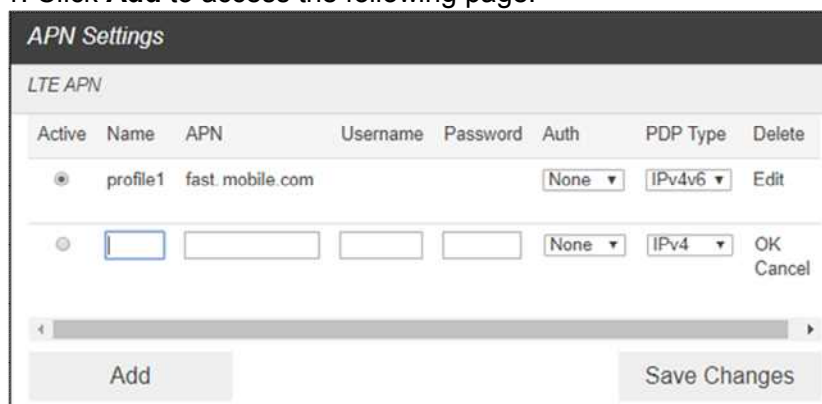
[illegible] Click Add to access the following page.

APN Settings

LTE APN

| Active | Name | APN | Username | Password | Auth | PDP Type | Delete |
|---|---|---|---|---|---|---|---|
| | profile1 | fast. mobile.com | | | None | IPv4v6 | Edit |
| | | | | | None | IPv4 | OK Cancel |

Add

Save Changes